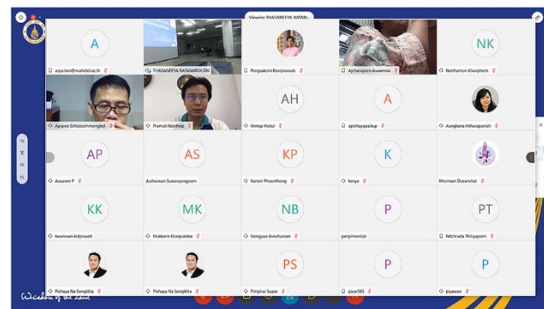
Viewing THASANEEYA RATANA

A
aipa.hen@mahidol.ac.th

THASANEEYA RATANAROUTAI

Pongsakorn Ravipanuk

Apiwapon Asawena

NK
Nathamon Khunphom

Apipoo Sittiposomongkol

Pramuk Konthep

AH
Anoop Hotul

A
apichayapakup

Aungkana Intharapanich

AP
Asuenee P

AS
Authaiwon Suwanyangyam

KP
Kanoni Phoomhong

K
kanya

Khomsan Duanchai

KK
kwannam kidprasert

MK
Makkarin Klunpukdee

NB
Nongyao Bunchorsen

P
penpimoncjn

PT
Pattharada Thitiyaporn

Pichaya Na Songkhla

Pichaya Na Songkhla

PS
Pimpinai Supat

P
pippe585

P
pipawan

Wisdom of the Land